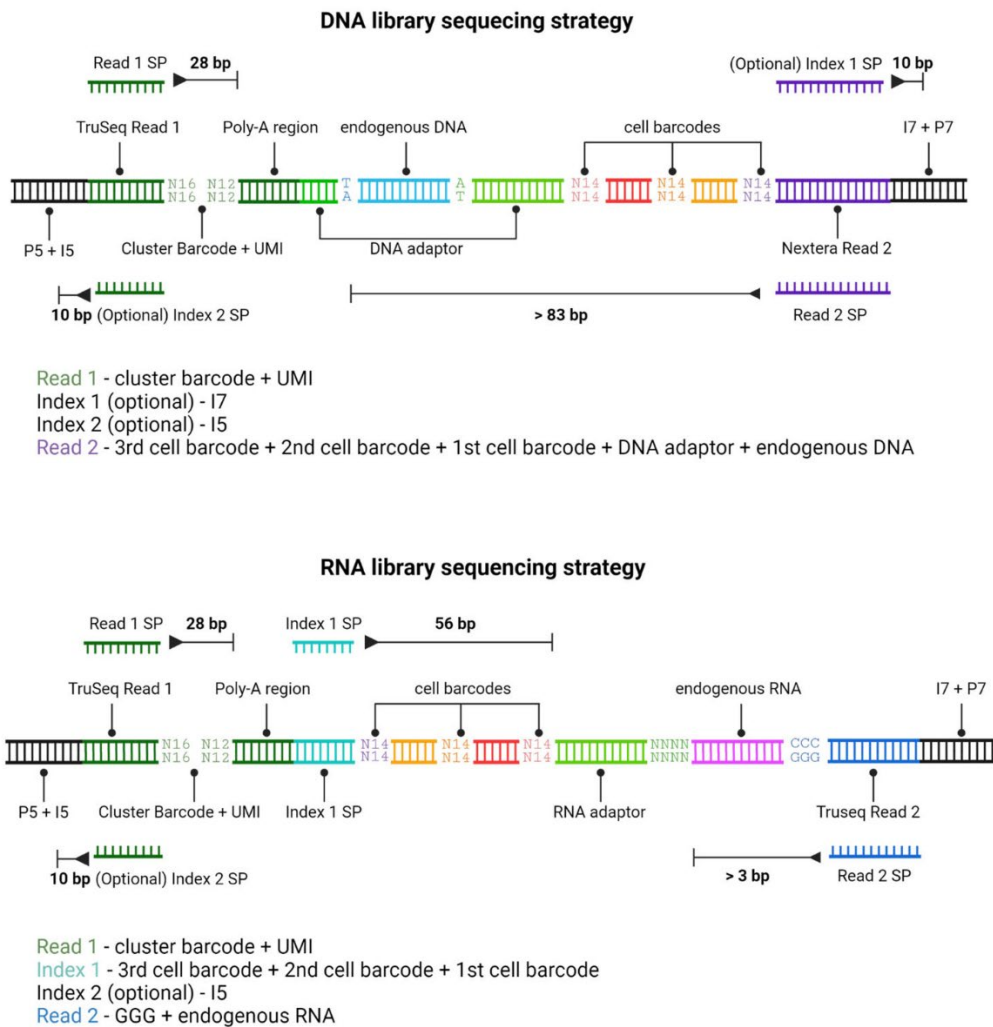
DNA library sequecing strategy

Read 1 SP 28 bp

(Optional) Index 1 SP 10 bp

TruSeq Read 1 Poly-A region endogenous DNA cell barcodes I7 + P7

N16 N12 T A N14 N14 N14
N16 N12 A T N14 N14 N14

P5 + I5 Cluster Barcode + UMI DNA adaptor Nextera Read 2

10 bp (Optional) Index 2 SP > 83 bp Read 2 SP

Read 1 - cluster barcode + UMI
Index 1 (optional) - I7
Index 2 (optional) - I5
Read 2 - 3rd cell barcode + 2nd cell barcode + 1st cell barcode + DNA adaptor + endogenous DNA

RNA library sequecing strategy

Read 1 SP 28 bp Index 1 SP 56 bp

TruSeq Read 1 Poly-A region cell barcodes endogenous RNA I7 + P7

N16 N12 N14 N14 N14 NNNN CCC
N16 N12 N14 N14 N14 NNNN GGG

P5 + I5 Cluster Barcode + UMI Index 1 SP RNA adaptor Truseq Read 2

10 bp (Optional) Index 2 SP > 3 bp Read 2 SP

Read 1 - cluster barcode + UMI
Index 1 - 3rd cell barcode + 2nd cell barcode + 1st cell barcode
Index 2 (optional) - I5
Read 2 - GGG + endogenous RNA